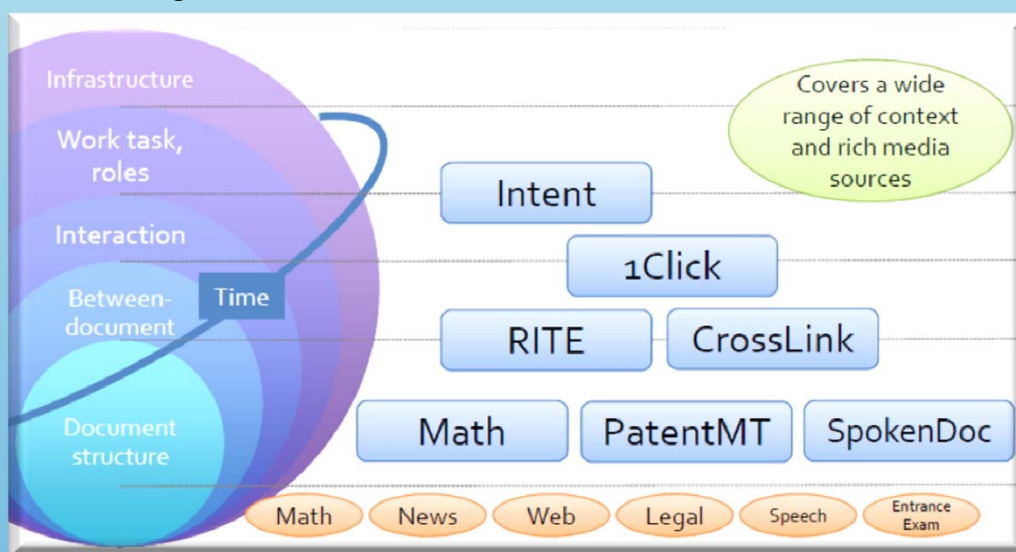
Infrastructure

Work task, roles

Interaction

Between-document

Time

Document structure

Covers a wide range of context and rich media sources

Intent

1Click

RITE

CrossLink

Math

PatentMT

SpokenDoc

Math

News

Web

Legal

Speech

Entrance Exam